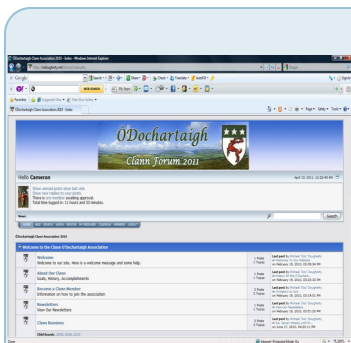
ÓDochartaigh Clann Association 2010 - Index - Windows Internet Explorer

Google

Favorites

ÓDochartaigh Clann Association 2010 - Index

ÓDochartaigh

Clann Forum 2011

Hello Cameron

Show unread posts since last visit.
Show new replies to your posts.
There is one member awaiting approval.
Total time logged in: 11 hours and 33 minutes.

April 12, 2011, 12:35:45 PM

News:

Search

ÓDochartaigh Clann Association

Welcome to the Clann O'Dochartaigh Association

Welcome
Welcome to our site. Here is a welcome message and some help.

About Our Clann
Goals, History, Accomplishments

Become a Clann Member
Information on how to join the association

Newsletters
View Our Newsletters

Clann Reunions

Last post by Michael 'Doc' Dougherty

Internet | Protected Mode: On